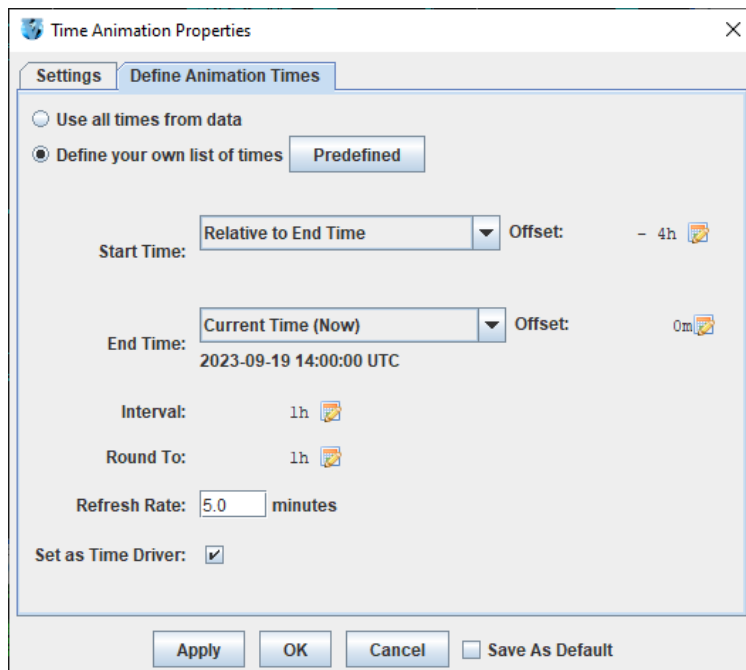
Time Animation Properties

Settings | Define Animation Times

Use all times from data

Define your own list of times Predefined

Start Time: Relative to End Time Offset: - 4h

End Time: Current Time (Now) Offset: 0m

2023-09-19 14:00:00 UTC

Interval: 1h

Round To: 1h

Refresh Rate: 5.0 minutes

Set as Time Driver:

Apply OK Cancel Save As Default